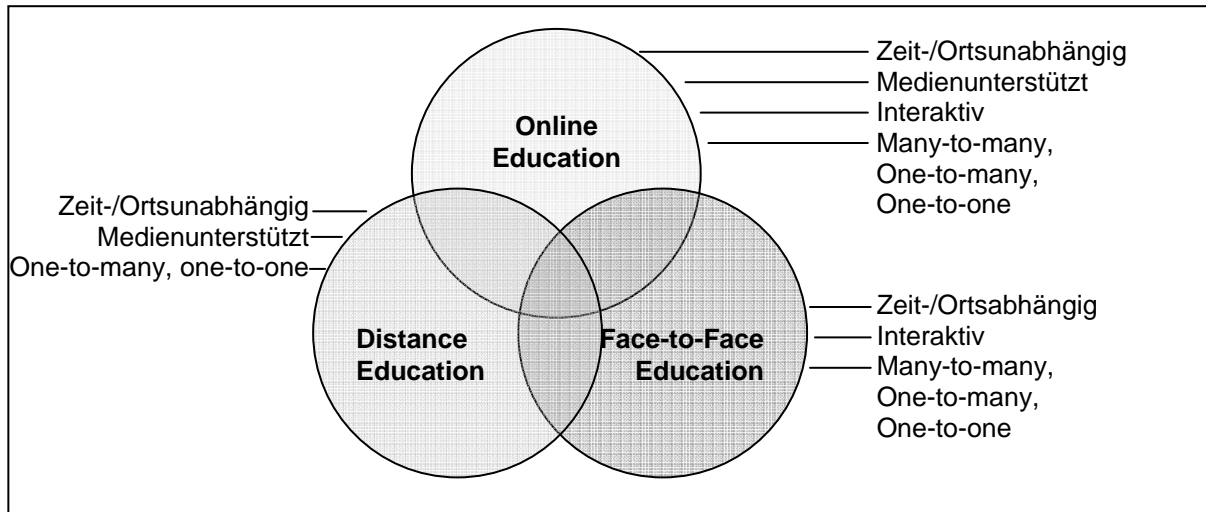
Online Education

Zeit-/Ortsunabhängig
Medienunterstützt
Interaktiv
Many-to-many, One-to-many, One-to-one

Zeit-/Ortsunabhängig
Medienunterstützt
One-to-many, one-to-one

Distance Education

Face-to-Face Education

Zeit-/Ortsabhängig
Interaktiv
Many-to-many, One-to-many, One-to-one